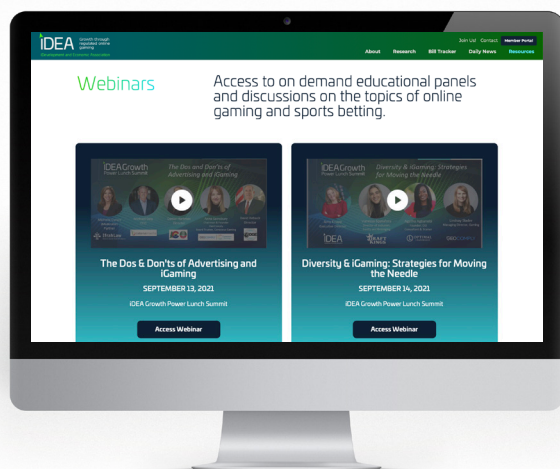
iDEA Growth through regulated online gaming

Join List Contact Member Portal

About Research Bill Tracker Daily News Resources

Webinars

Access to on demand educational panels and discussions on the topics of online gaming and sports betting.

iDEA Growth Power Lunch Summit

The Dos and Don'ts of Advertising and iGaming

iDEA Growth Power Lunch Summit

Diversity & iGaming: Strategies for Moving the Needle

The Dos & Don'ts of Advertising and iGaming

SEPTEMBER 13, 2021

iDEA Growth Power Lunch Summit

Access Webinar

Diversity & iGaming: Strategies for Moving the Needle

SEPTEMBER 14, 2021

iDEA Growth Power Lunch Summit

Access Webinar